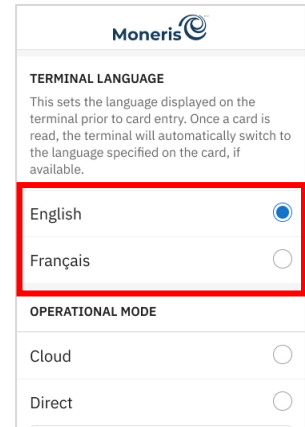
Moneris

TERMINAL LANGUAGE

This sets the language displayed on the terminal prior to card entry. Once a card is read, the terminal will automatically switch to the language specified on the card, if available.

English

Français

OPERATIONAL MODE

Cloud

Direct